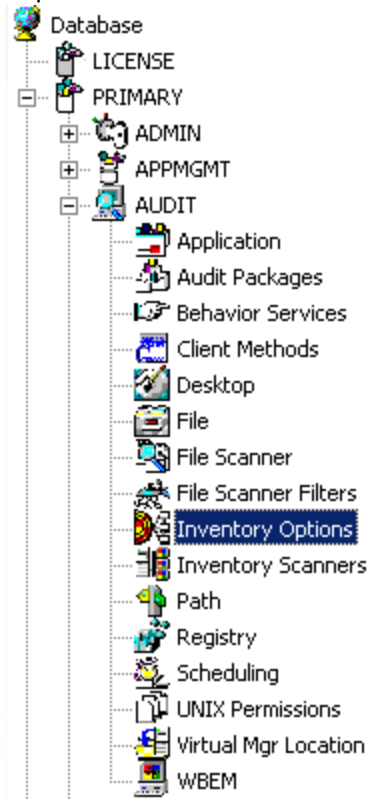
Database
LICENSE
PRIMARY
ADMIN
APPMGMT
AUDIT
Application
Audit Packages
Behavior Services
Client Methods
Desktop
File
File Scanner
File Scanner Filters
Inventory Options
Inventory Scanners
Path
Registry
Scheduling
UNIX Permissions
Virtual Mgr Location
WBEM